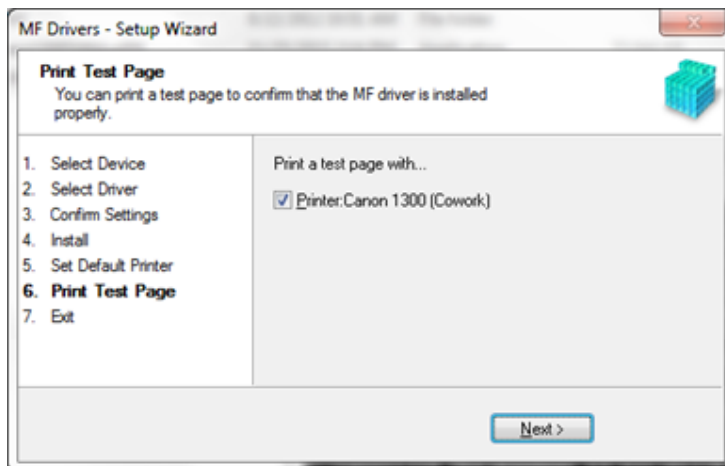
MF Drivers - Setup Wizard

Print Test Page
You can print a test page to confirm that the MF driver is installed properly.

1. Select Device
2. Select Driver
3. Confirm Settings
4. Install
5. Set Default Printer
6. Print Test Page
7. Exit

Print a test page with...

Printer:Canon 1300 (Cowork)

Next >